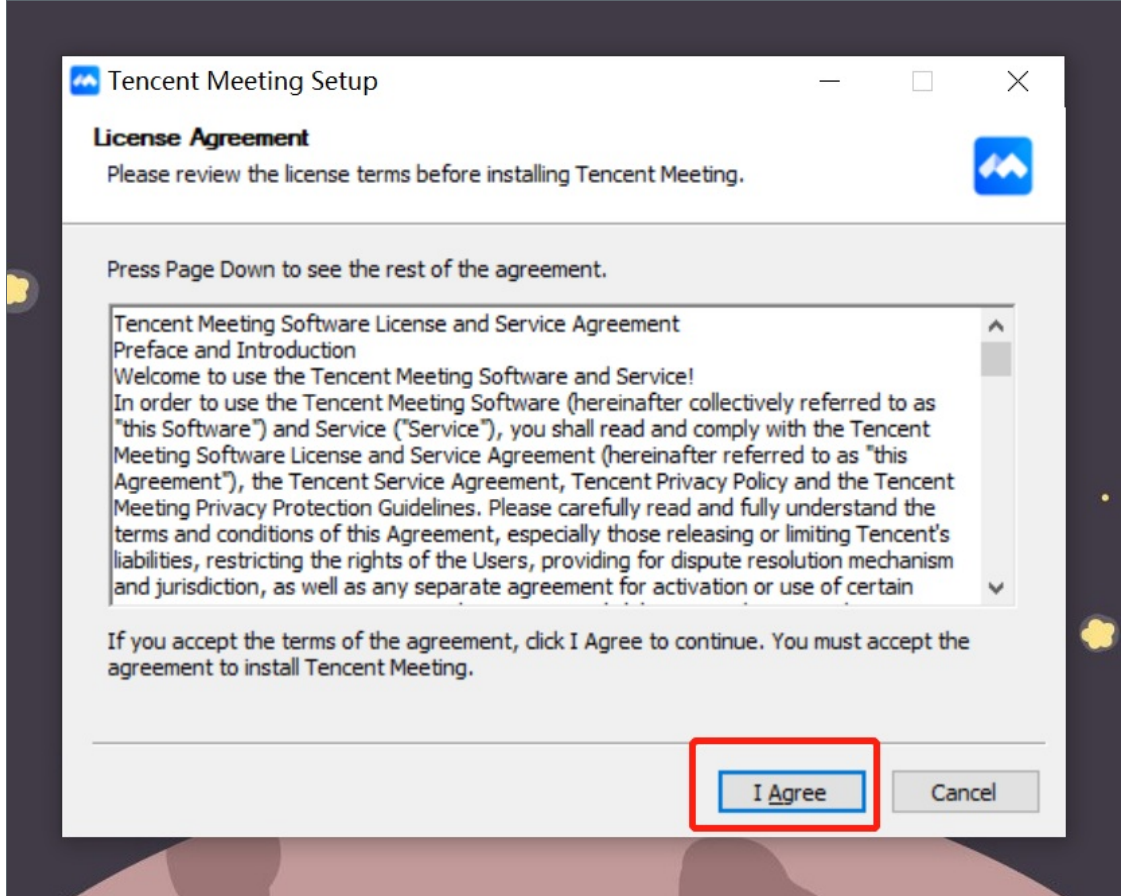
Tencent Meeting Setup

License Agreement
Please review the license terms before installing Tencent Meeting.

Press Page Down to see the rest of the agreement.

Tencent Meeting Software License and Service Agreement
Preface and Introduction
Welcome to use the Tencent Meeting Software and Service!
In order to use the Tencent Meeting Software (hereinafter collectively referred to as "this Software") and Service ("Service"), you shall read and comply with the Tencent Meeting Software License and Service Agreement (hereinafter referred to as "this Agreement"), the Tencent Service Agreement, Tencent Privacy Policy and the Tencent Meeting Privacy Protection Guidelines. Please carefully read and fully understand the terms and conditions of this Agreement, especially those releasing or limiting Tencent's liabilities, restricting the rights of the Users, providing for dispute resolution mechanism and jurisdiction, as well as any separate agreement for activation or use of certain

If you accept the terms of the agreement, click I Agree to continue. You must accept the agreement to install Tencent Meeting.

I Agree
Cancel